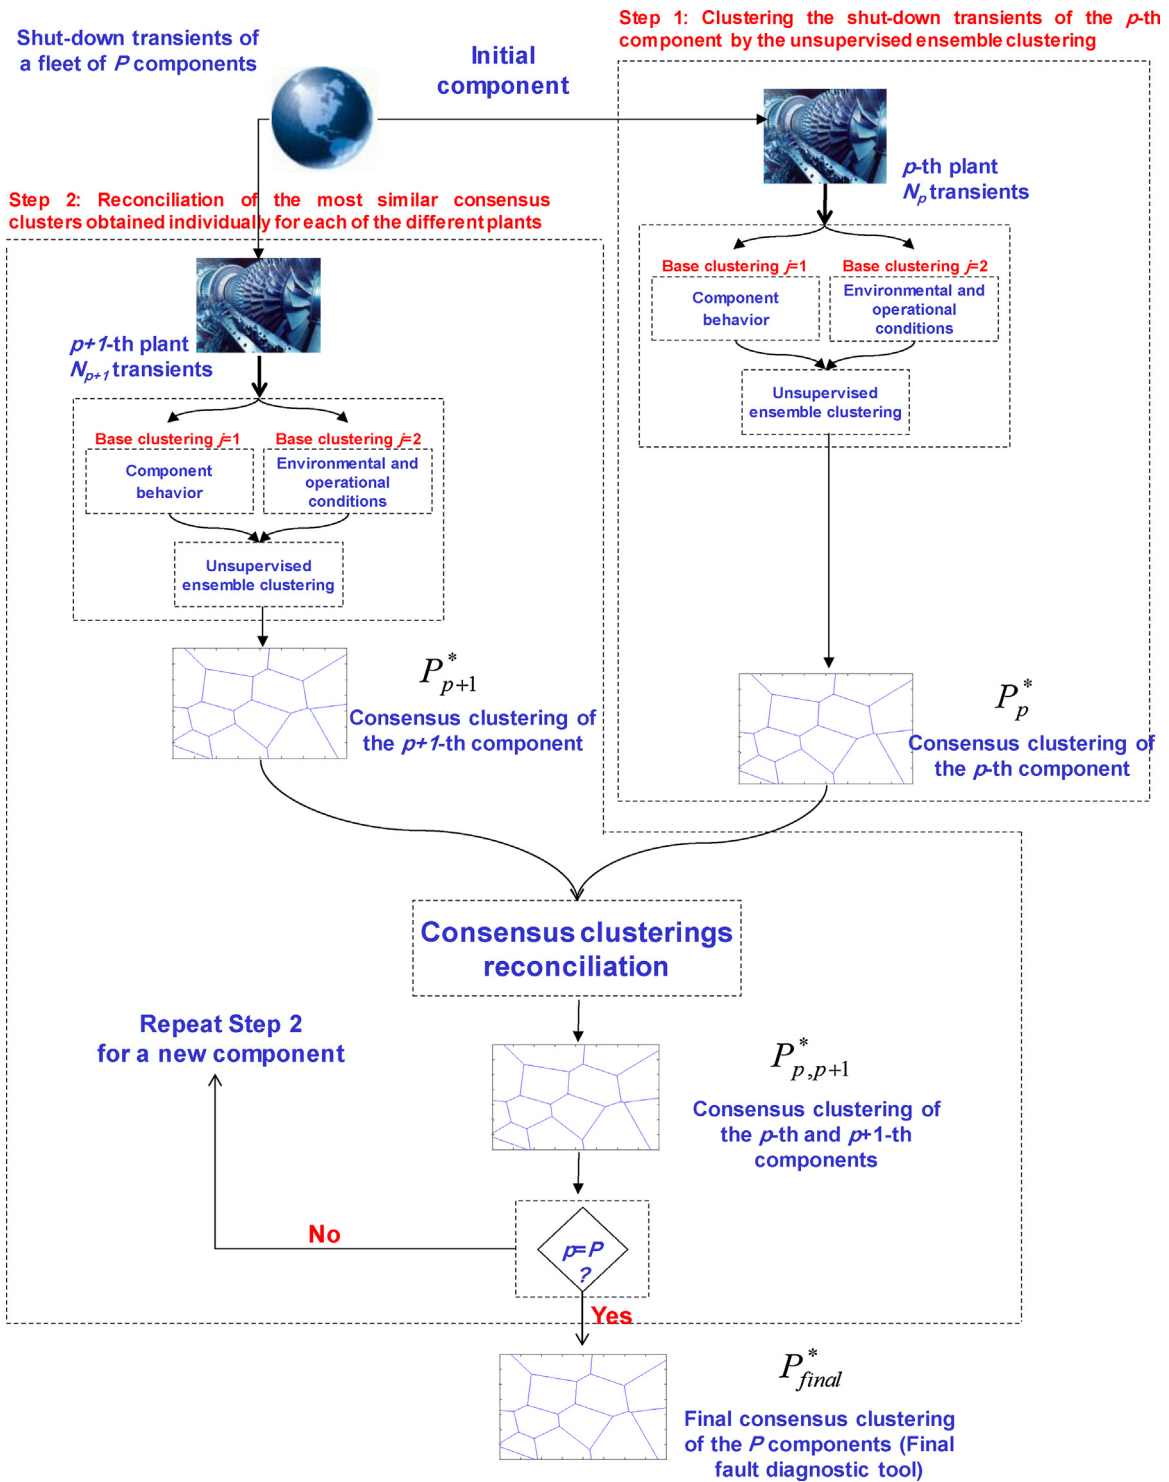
Shut-down transients of a fleet of $P$ components

Initial component

Step 1: Clustering the shut-down transients of the $p$-th component by the unsupervised ensemble clustering

$p$-th plant
$N_p$ transients

Base clustering $j$=1
Component behavior

Base clustering $j$=2
Environmental and operational conditions

Unsupervised ensemble clustering

$P_p^*$
Consensus clustering of the $p$-th component

Step 2: Reconciliation of the most similar consensus clusters obtained individually for each of the different plants

$p+1$-th plant
$N_{p+1}$ transients

Base clustering $j$=1
Component behavior

Base clustering $j$=2
Environmental and operational conditions

Unsupervised ensemble clustering

$P_{p+1}^*$
Consensus clustering of the $p+1$-th component

Consensus clusterings reconciliation

$P_{p,p+1}^*$
Consensus clustering of the $p$-th and $p$+1-th components

Repeat Step 2 for a new component

No

$p$=$P$ ?

Yes

$P_{final}^*$
Final consensus clustering of the $P$ components (Final fault diagnostic tool)